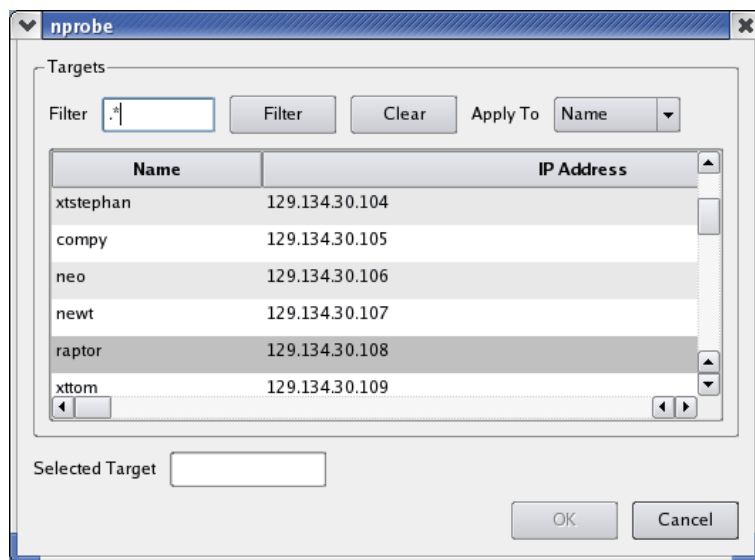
nprobe

Targets

Filter .*

Filter

Clear

Apply To

Name

| Name | IP Address |
|---|---|
| xtstephan | 129.134.30.104 |
| compy | 129.134.30.105 |
| neo | 129.134.30.106 |
| newt | 129.134.30.107 |
| raptor | 129.134.30.108 |
| xttom | 129.134.30.109 |

Selected Target

OK

Cancel